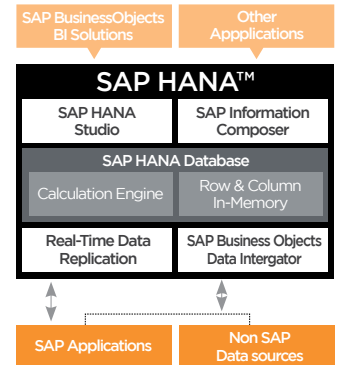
SAP BusinessObjects BI Solutions

Other Appplications

SAP HANA™

SAP HANA Studio

SAP Information Composer

SAP HANA Database

Calculation Engine

Row & Column In-Memory

Real-Time Data Replication

SAP Business Objects Data Intergator

SAP Applications

Non SAP Data sources